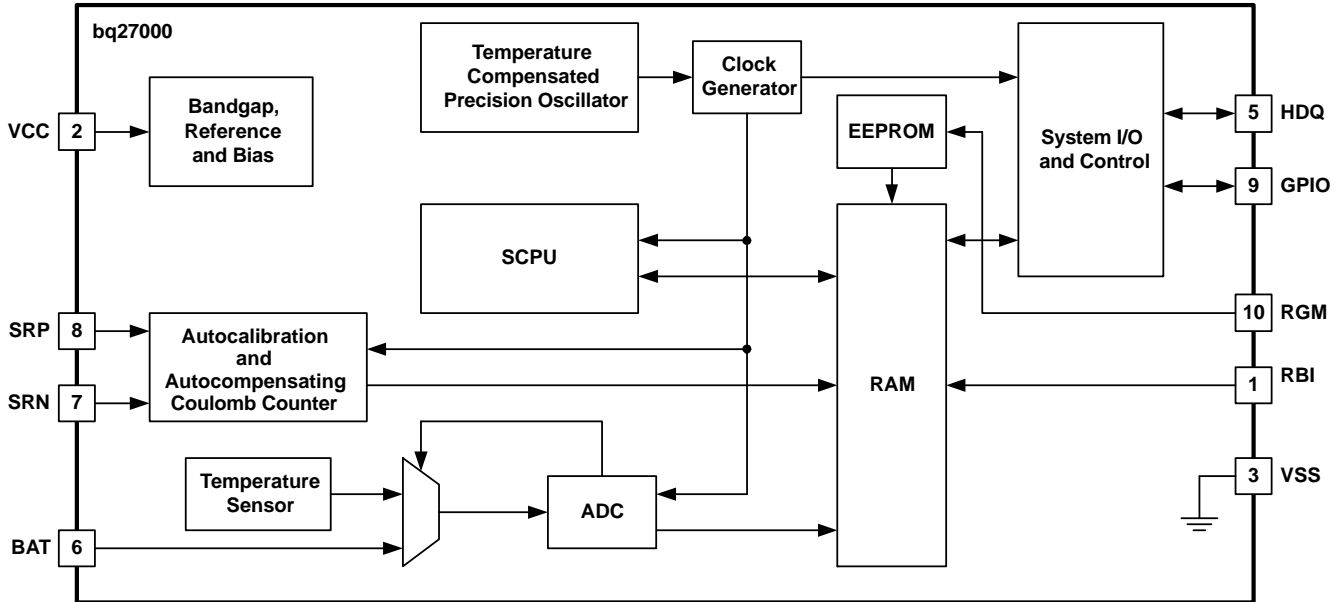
bq27000

Temperature Compensated Precision Oscillator

Clock Generator

System I/O and Control

VCC 2

Bandgap, Reference and Bias

EEPROM

5 HDQ

9 GPIO

SCPU

SRP 8

Autocalibration and Autocompensating Coulomb Counter

SRN 7

RAM

10 RGM

1 RBI

Temperature Sensor

ADC

3 VSS

BAT 6